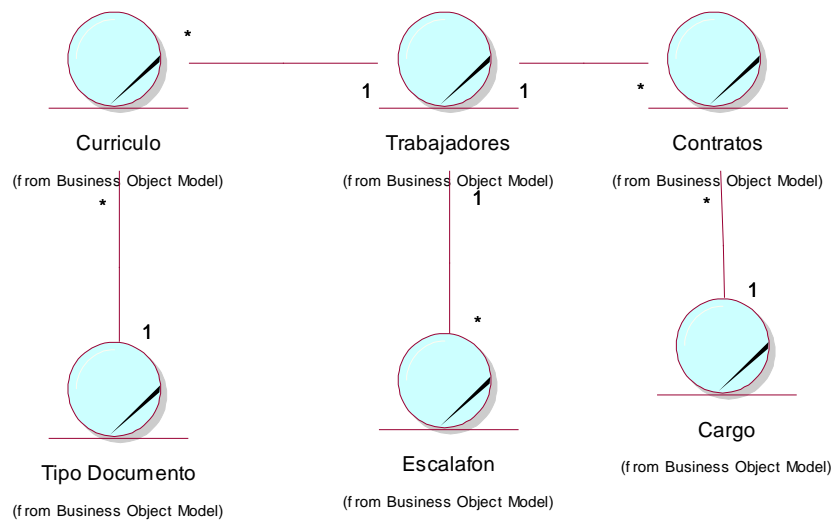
*

1

1

*

Curriculo

(from Business Object Model)

*

Trabajadores

(from Business Object Model)

1

Contratos

(from Business Object Model)

*

1

1

*

Tipo Documento

(from Business Object Model)

Escalafon

(from Business Object Model)

Cargo

(from Business Object Model)